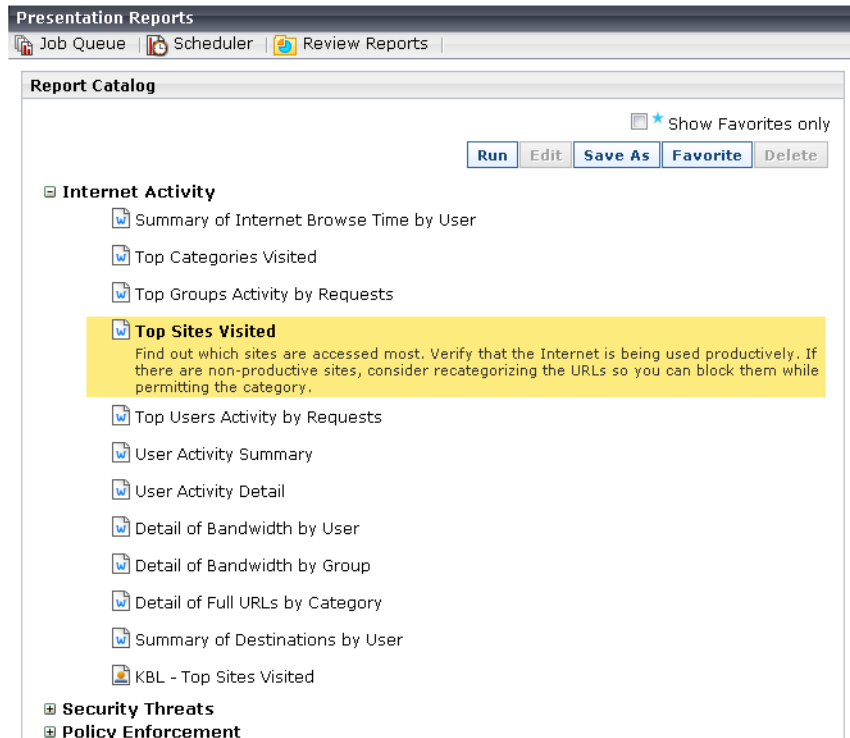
Presentation Reports

Job Queue | Scheduler | Review Reports |

Report Catalog

Show Favorites only

Run | Edit | Save As | Favorite | Delete

⊟ Internet Activity

Summary of Internet Browse Time by User

Top Categories Visited

Top Groups Activity by Requests

Top Sites Visited

Find out which sites are accessed most. Verify that the Internet is being used productively. If there are non-productive sites, consider recategorizing the URLs so you can block them while permitting the category.

Top Users Activity by Requests

User Activity Summary

User Activity Detail

Detail of Bandwidth by User

Detail of Bandwidth by Group

Detail of Full URLs by Category

Summary of Destinations by User

KBL - Top Sites Visited

⊞ Security Threats

⊞ Policy Enforcement